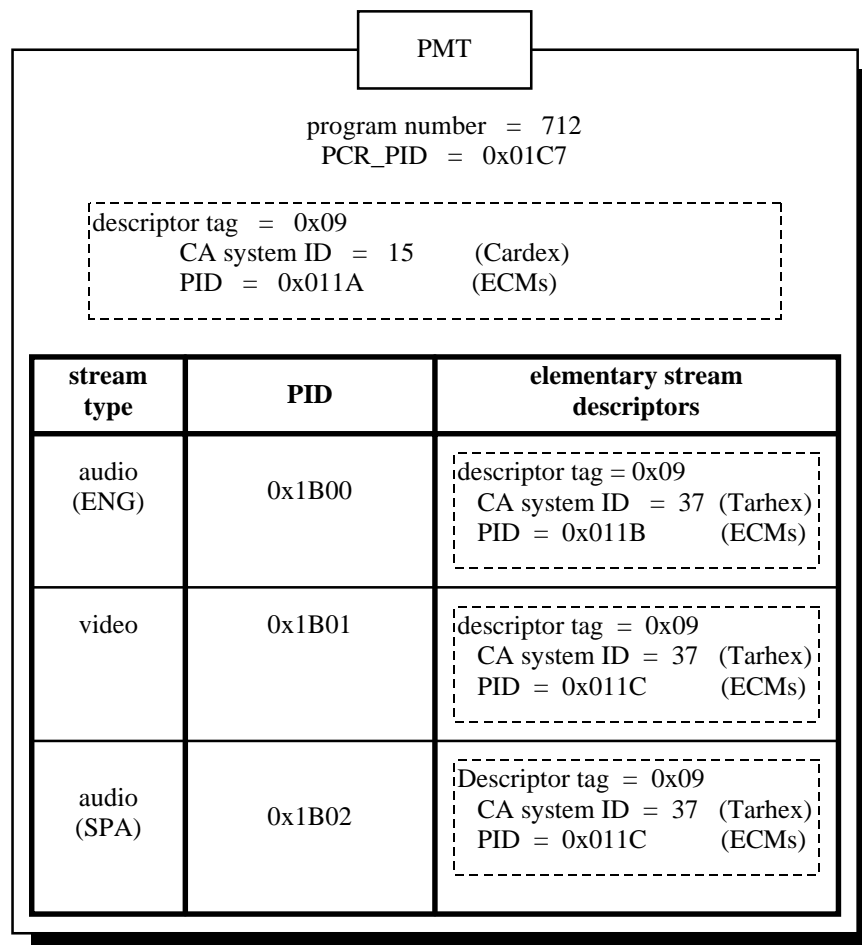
PMT

program number = 712
PCR_PID = 0x01C7

descriptor tag = 0x09
CA system ID = 15 (Cardex)
PID = 0x011A (ECMs)

| stream type | PID | elementary stream descriptors |
|---|---|---|
| audio (ENG) | 0x1B00 | descriptor tag = 0x09<br>CA system ID = 37 (Tarhex)<br>PID = 0x011B (ECMs) |
| video | 0x1B01 | descriptor tag = 0x09<br>CA system ID = 37 (Tarhex)<br>PID = 0x011C (ECMs) |
| audio (SPA) | 0x1B02 | Descriptor tag = 0x09<br>CA system ID = 37 (Tarhex)<br>PID = 0x011C (ECMs) |